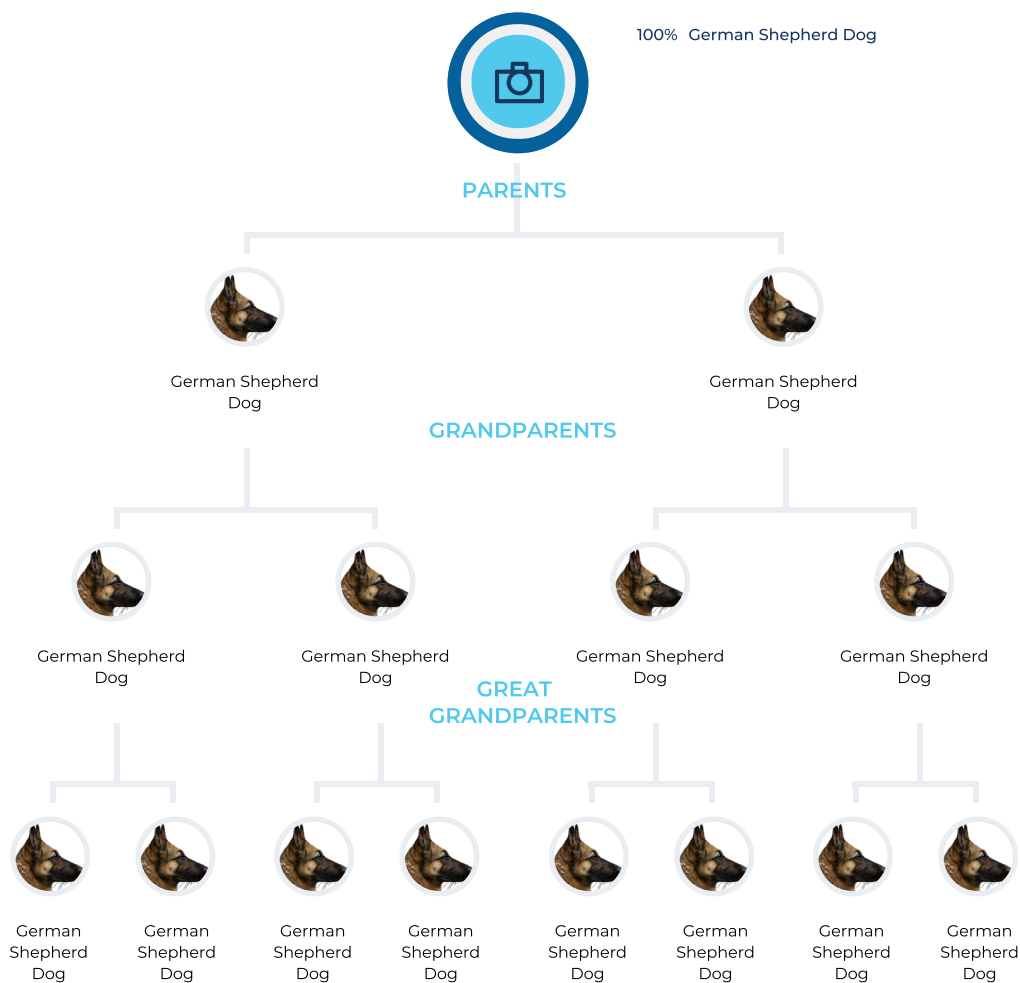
100% German Shepherd Dog

PARENTS

German Shepherd Dog

German Shepherd Dog

GRANDPARENTS

German Shepherd Dog

German Shepherd Dog

German Shepherd Dog

German Shepherd Dog

GREAT GRANDPARENTS

German Shepherd Dog

German Shepherd Dog

German Shepherd Dog

German Shepherd Dog

German Shepherd Dog

German Shepherd Dog

German Shepherd Dog

German Shepherd Dog